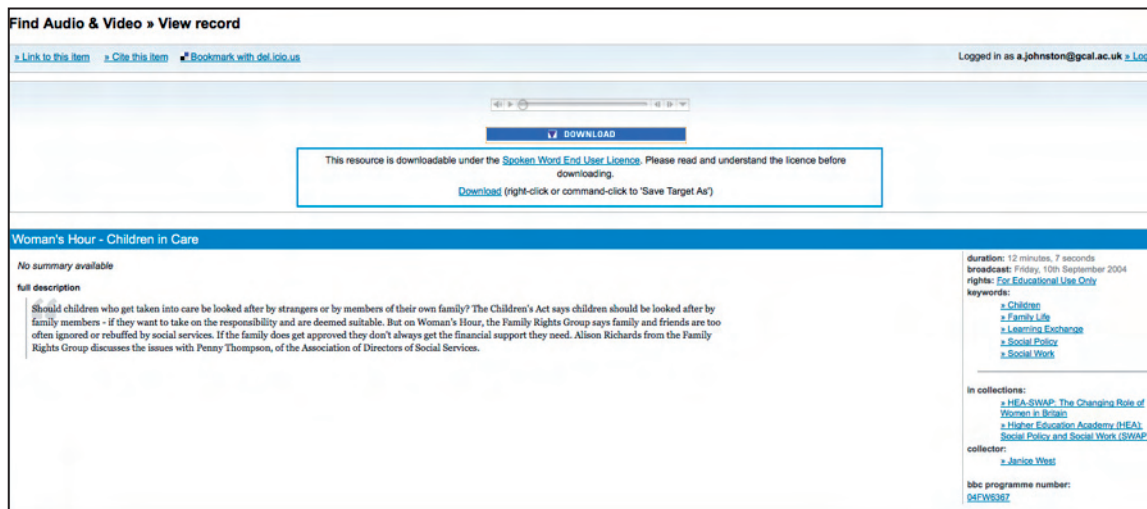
Find Audio & Video » View record

» Link to this item » Cite this item Bookmark with del.icio.us

Logged in as a.johnston@gcal.ac.uk » Lo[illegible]

DOWNLOAD

This resource is downloadable under the Spoken Word End User Licence. Please read and understand the licence before downloading.

Download (right-click or command-click to 'Save Target As')

Woman's Hour - Children in Care

No summary available

full description

Should children who get taken into care be looked after by strangers or by members of their own family? The Children's Act says children should be looked after by family members - if they want to take on the responsibility and are deemed suitable. But on Woman's Hour, the Family Rights Group says family and friends are too often ignored or rebuffed by social services. If the family does get approved they don't always get the financial support they need. Alison Richards from the Family Rights Group discusses the issues with Penny Thompson, of the Association of Directors of Social Services.

duration: 12 minutes, 7 seconds
broadcast: Friday, 10th September 2004
rights: For Educational Use Only
keywords:
» Children
» Family Life
» Learning Exchange
» Social Policy
» Social Work

in collections:
» HEA-SWAP: The Changing Role of Women in Britain
» Higher Education Academy (HEA): Social Policy and Social Work (SWAP
collector:
» Janice West

bbc programme number:
04FW6367